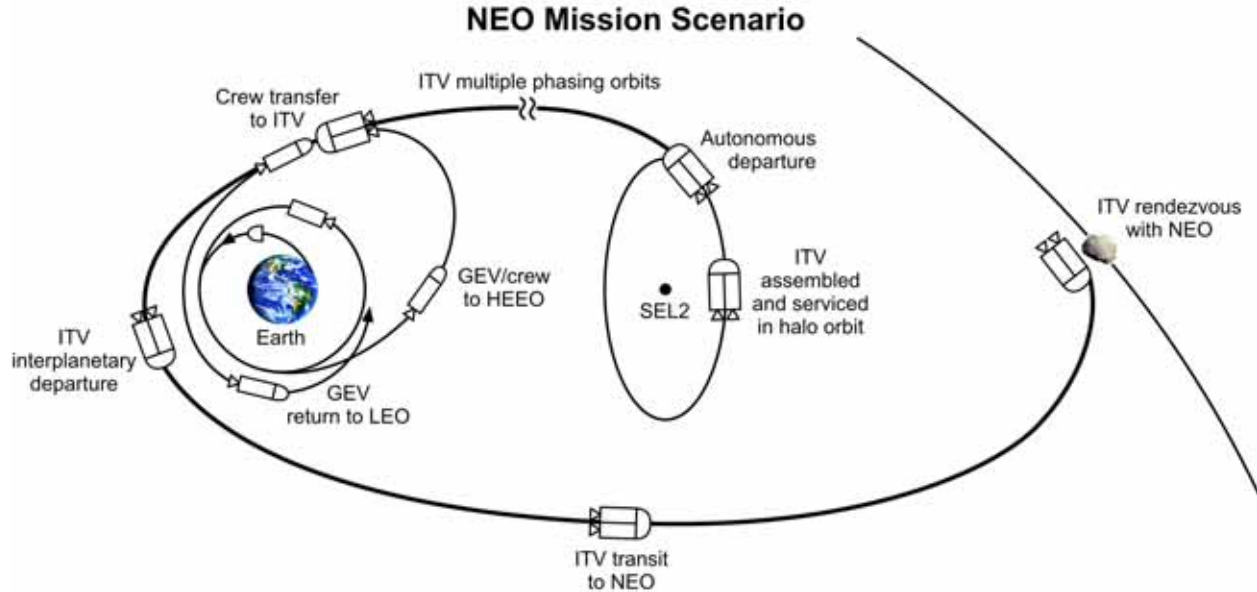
NEO Mission Scenario

ITV multiple phasing orbits

Crew transfer to ITV

Autonomous departure

ITV rendezvous with NEO

GEV/crew to HEEO

ITV assembled and serviced in halo orbit

SEL2

Earth

ITV interplanetary departure

GEV return to LEO

ITV transit to NEO